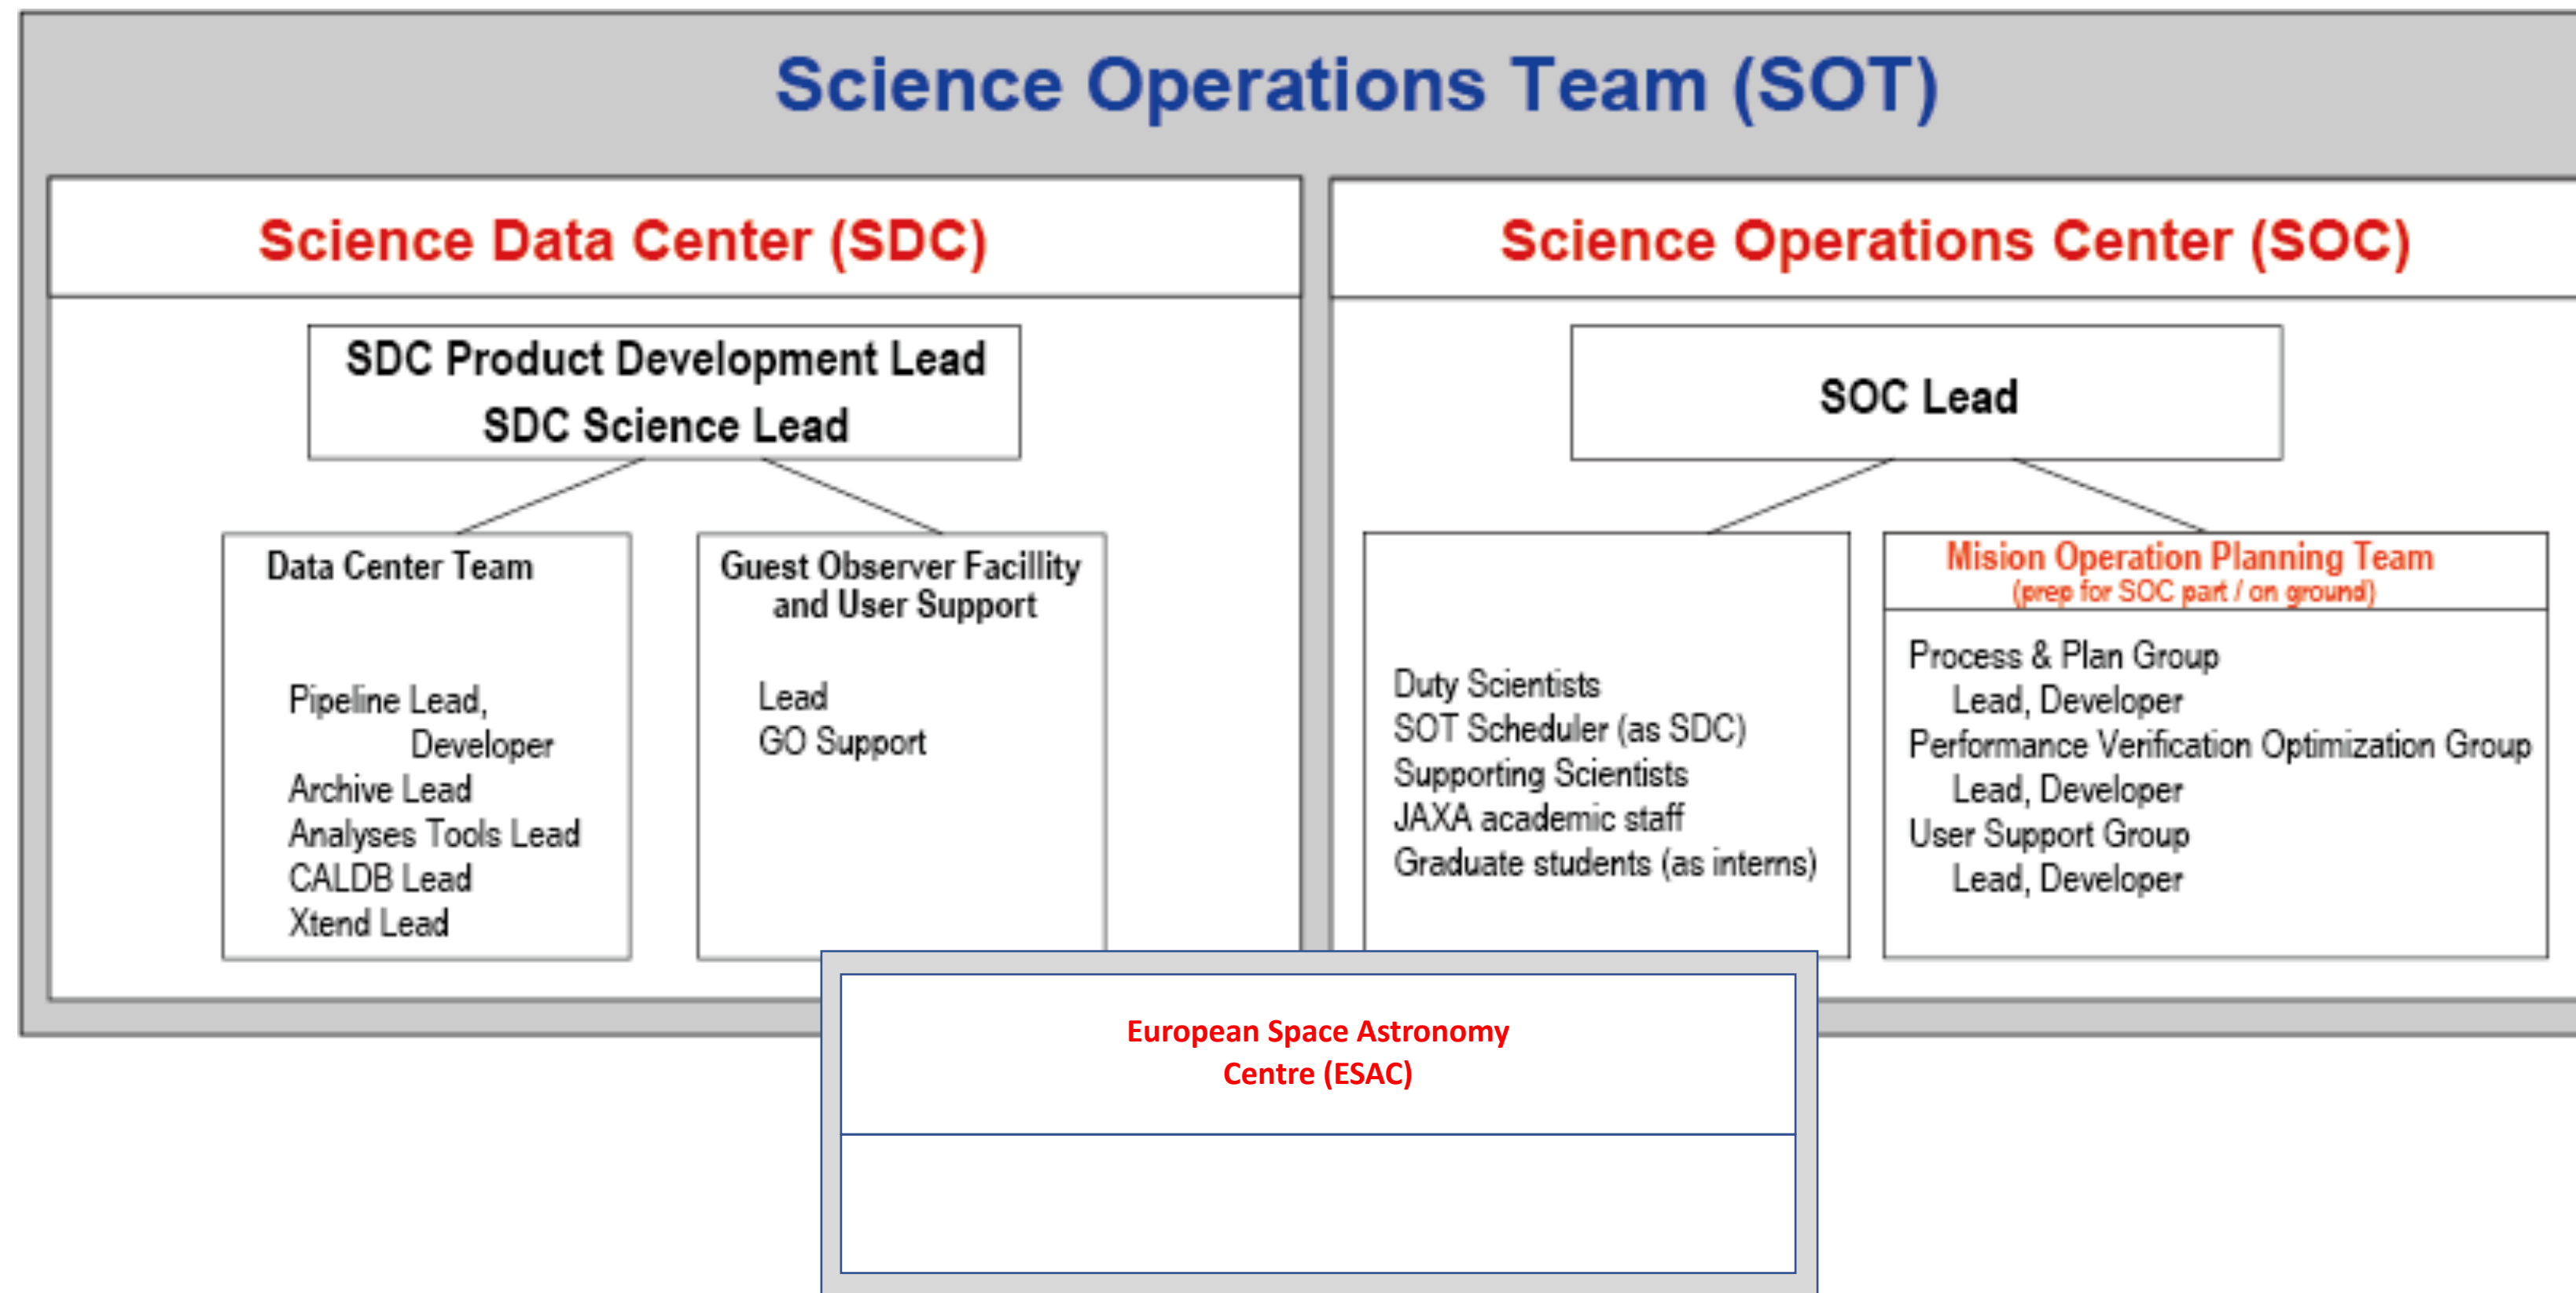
Science Operations Team (SOT)

Science Data Center (SDC)

SDC Product Development Lead
SDC Science Lead

Data Center Team

Pipeline Lead,
Developer
Archive Lead
Analyses Tools Lead
CALDB Lead
Xtend Lead

Guest Observer Facillity and User Support

Lead
GO Support

Science Operations Center (SOC)

SOC Lead

Duty Scientists
SOT Scheduler (as SDC)
Supporting Scientists
JAXA academic staff
Graduate students (as interns)

Mission Operation Planning Team
(prep for SOC part / on ground)

Process & Plan Group
Lead, Developer
Performance Verification Optimization Group
Lead, Developer
User Support Group
Lead, Developer

European Space Astronomy Centre (ESAC)